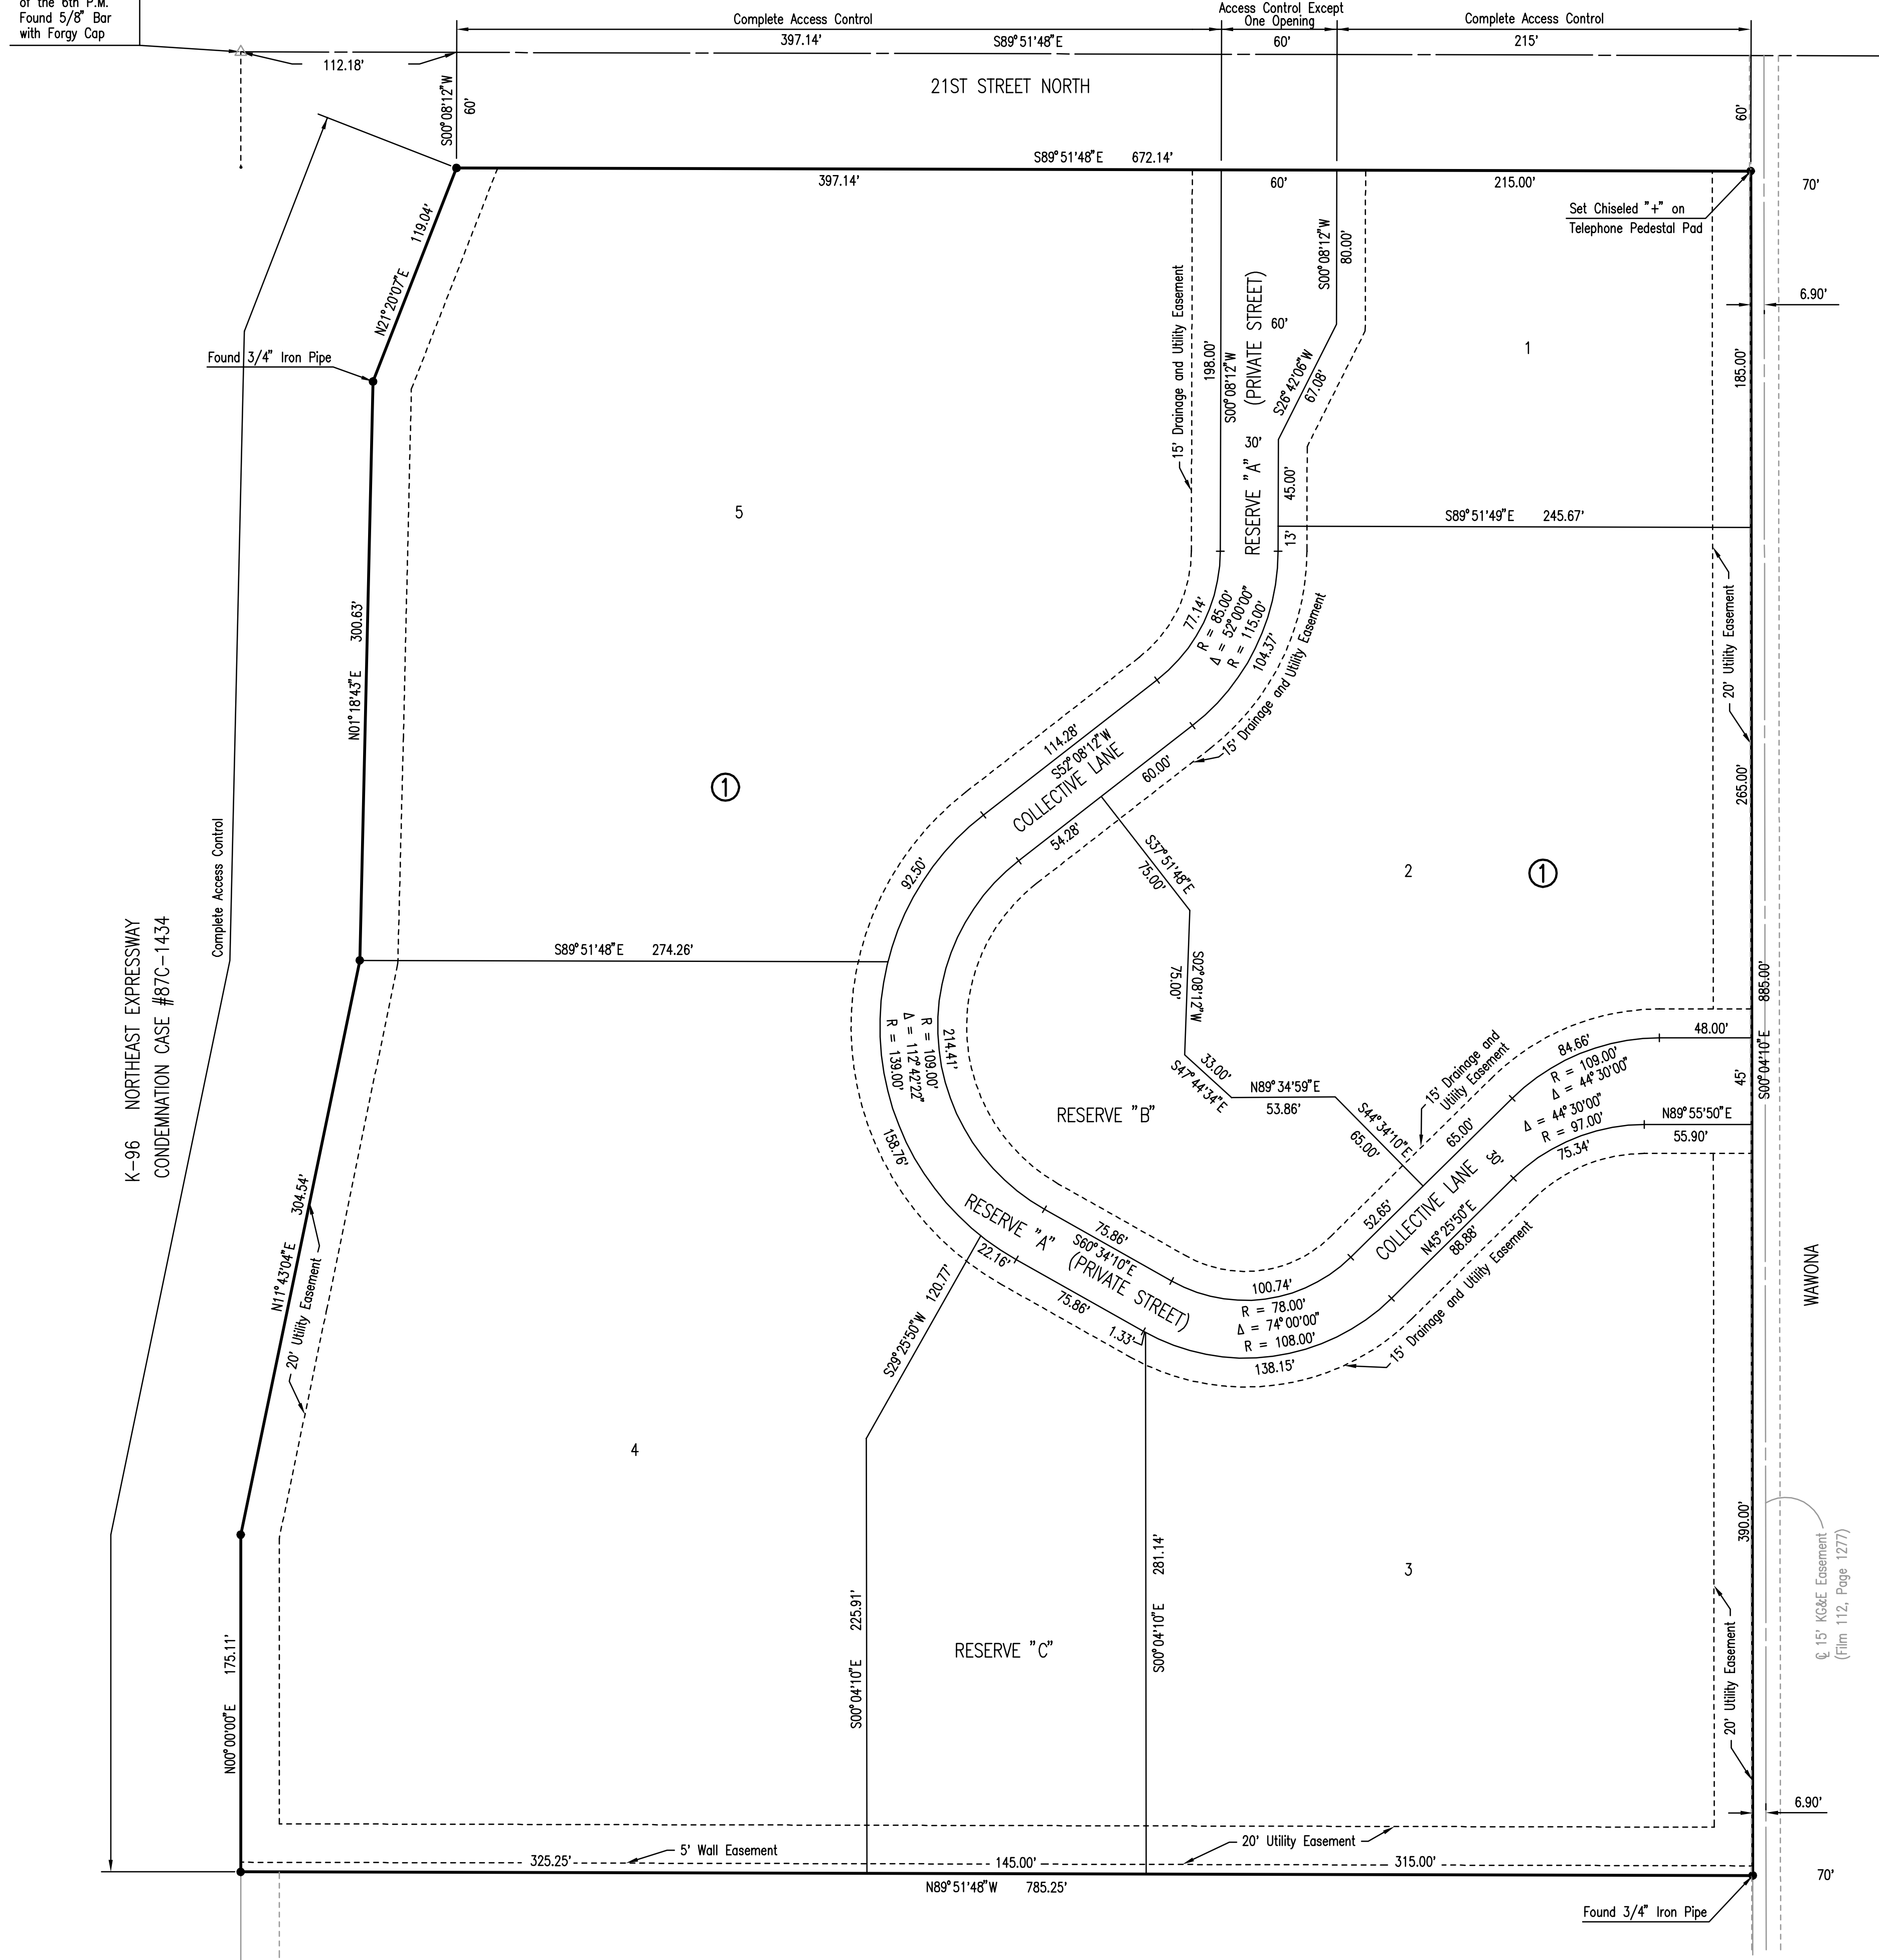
of the 6th P.M.
Found 5/8" Bar
with Forgy Cap

Complete Access Control
397.14'
S89°51'48"E
Access Control Except One Opening
60'
Complete Access Control
215'
112.18'
S00°08'12"W
60'
21ST STREET NORTH
60'
S89°51'48"E 672.14'
397.14'
60'
215.00'
70'
Set Chiseled "+" on Telephone Pedestal Pad
119.04'
N21°20'07"E
Found 3/4" Iron Pipe
15' Drainage and Utility Easement
198.00'
S00°08'12"W
(PRIVATE STREET)
RESERVE "A"
60'
30'
S00°08'12"W
80.00'
S26°42'06"W
67.08'
45.00'
13'
1
6.90'
185.00'
5
S89°51'49"E 245.67'
300.63'
N01°18'43"E
77.14'
R = 85.00'
Δ = 52°00'00"
R = 115.00'
104.37'
15' Drainage and Utility Easement
20' Utility Easement
114.28'
S52°08'12"W
COLLECTIVE LANE
60.00'
15' Drainage and Utility Easement
①
265.00'
54.28'
S37°51'48"E
75.00'
2
①
92.50'
Complete Access Control
S89°51'48"E 274.26'
S02°08'12"W
75.00'
885.00'
K-96 NORTHEAST EXPRESSWAY
CONDEMNATION CASE #87C-1434
R = 109.00'
Δ = 112°42'22"
R = 139.00'
214.41'
33.00'
S47°44'34"E
N89°34'59"E
53.86'
RESERVE "B"
S44°34'10"E
65.00'
15' Drainage and Utility Easement
84.66'
R = 109.00'
Δ = 44°30'00"
48.00'
45'
S00°04'10"E
65.00'
Δ = 44°30'00"
R = 97.00'
N89°55'50"E
55.90'
75.34'
30'
158.76'
RESERVE "A"
(PRIVATE STREET)
75.86'
S60°34'10"E
22.16'
75.86'
1.33'
100.74'
R = 78.00'
Δ = 74°00'00"
R = 108.00'
138.15'
52.65'
COLLECTIVE LANE
N45°25'50"E
88.88'
15' Drainage and Utility Easement
WAWONA
304.54'
N11°43'04"E
20' Utility Easement
S29°25'50"W 120.77'
4
3
390.00'
℄ 15' KG&E Easement
(Film 112, Page 1277)
175.11'
N00°00'00"E
225.91'
S00°04'10"E
281.14'
S00°04'10"E
RESERVE "C"
20' Utility Easement
6.90'
325.25'
5' Wall Easement
145.00'
20' Utility Easement
315.00'
N89°51'48"W 785.25'
70'
Found 3/4" Iron Pipe